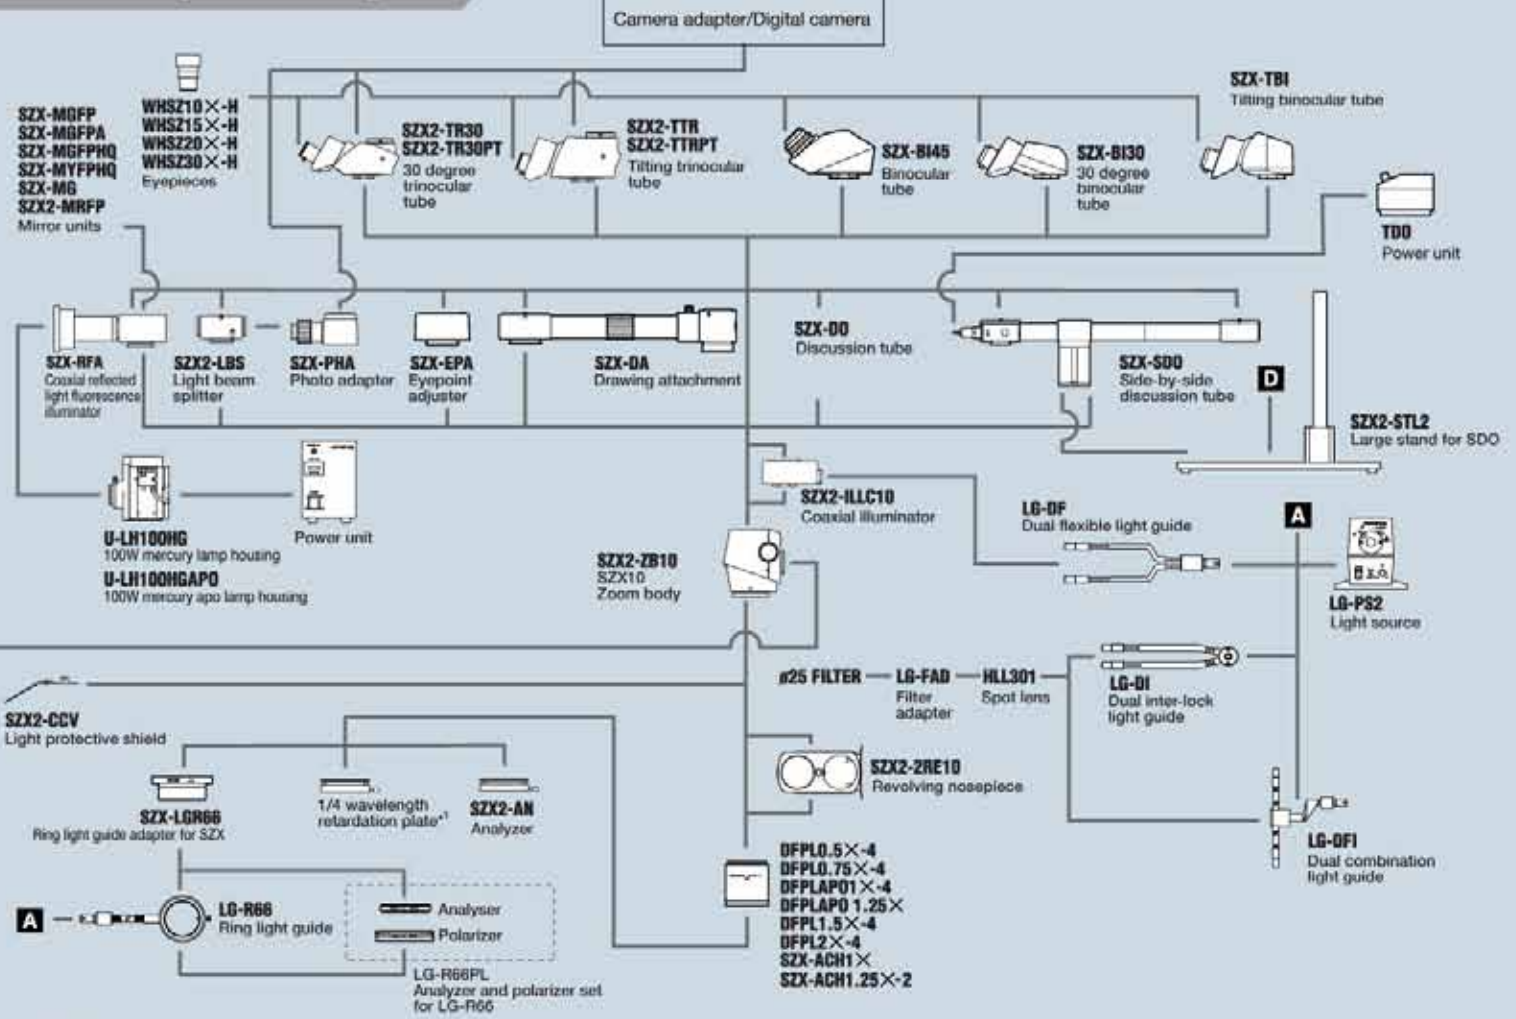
Camera adapter/Digital camera

WHSZ10×-H
WHSZ15×-H
WHSZ20×-H
WHSZ30×-H
Eyepieces

SZX-MGFP
SZX-MGFPA
SZX-MGFPHQ
SZX-MYFPHQ
SZX-MG
SZX2-MRFP
Mirror units

SZX2-TR30
SZX2-TR30PT
30 degree trinocular tube

SZX2-TTR
SZX2-TTRPT
Tilting trinocular tube

SZX-BI45
Binocular tube

SZX-BI30
30 degree binocular tube

SZX-TBI
Tilting binocular tube

TD0
Power unit

SZX-RFA
Coaxial reflected light fluorescence illuminator

SZX2-LBS
Light beam splitter

SZX-PHA
Photo adapter

SZX-EPA
Eyepoint adjuster

SZX-DA
Drawing attachment

SZX-DO
Discussion tube

SZX-SDO
Side-by-side discussion tube

D

SZX2-STL2
Large stand for SDO

U-LH100HG
100W mercury lamp housing
U-LH100HGAPO
100W mercury apo lamp housing

Power unit

SZX2-ILLC10
Coaxial illuminator

LG-DF
Dual flexible light guide

A

LG-PS2
Light source

SZX2-ZB10
SZX10
Zoom body

ø25 FILTER

LG-FAD
Filter adapter

HLL301
Spot lens

LG-DI
Dual inter-lock light guide

SZX2-CCV
Light protective shield

SZX-LGR66
Ring light guide adapter for SZX

1/4 wavelength retardation plate*1

SZX2-AN
Analyzer

SZX2-2RE10
Revolving nosepiece

LG-DFI
Dual combination light guide

A

LG-R66
Ring light guide

Analyser
Polarizer

LG-R66PL
Analyzer and polarizer set for LG-R66

DFPL0.5×-4
DFPL0.75×-4
DFPLAPO1×-4
DFPLAPO 1.25×
DFPL1.5×-4
DFPL2×-4
SZX-ACH1×
SZX-ACH1.25×-2